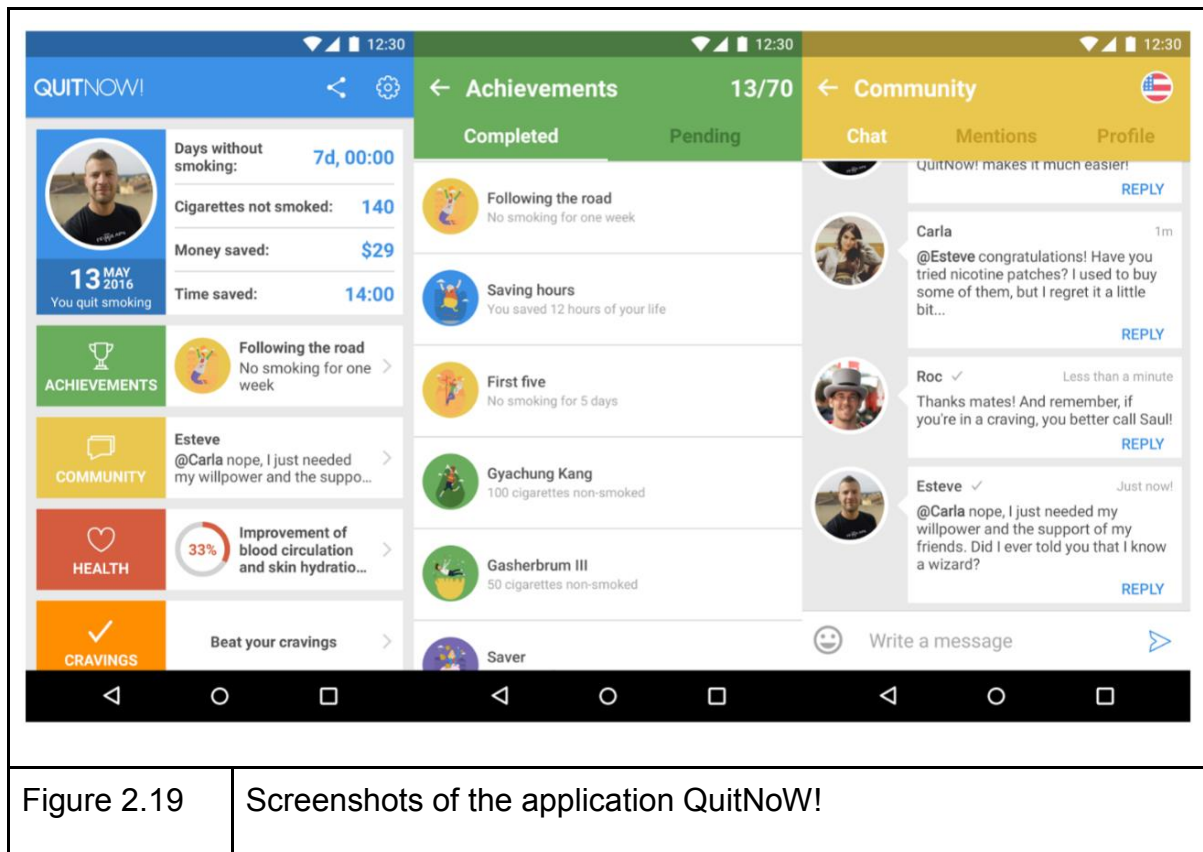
12:30

QUITNOW!

Days without smoking: 7d, 00:00

Cigarettes not smoked: 140

Money saved: $29

Time saved: 14:00

13 MAY 2016
You quit smoking

ACHIEVEMENTS
Following the road
No smoking for one week

COMMUNITY
Esteve
@Carla nope, I just needed my willpower and the suppo...

HEALTH
33%
Improvement of blood circulation and skin hydratio...

CRAVINGS
Beat your cravings

12:30

← Achievements 13/70

Completed Pending

Following the road
No smoking for one week

Saving hours
You saved 12 hours of your life

First five
No smoking for 5 days

Gyachung Kang
100 cigarettes non-smoked

Gasherbrum III
50 cigarettes non-smoked

Saver

12:30

← Community

Chat Mentions Profile

QuitNow! makes it much easier!
REPLY

Carla 1m
@Esteve congratulations! Have you tried nicotine patches? I used to buy some of them, but I regret it a little bit...
REPLY

Roc ✓ Less than a minute
Thanks mates! And remember, if you're in a craving, you better call Saul!
REPLY

Esteve ✓ Just now!
@Carla nope, I just needed my willpower and the support of my friends. Did I ever told you that I know a wizard?
REPLY

Write a message

| Figure 2.19 | Screenshots of the application QuitNoW! |